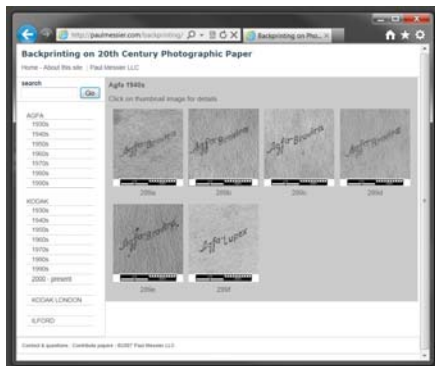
http://paulmessier.com/backprinting/ Backprinting on Pho...

Backprinting on 20th Century Photographic Paper

Home · About this site | Paul Messier LLC

search

Go

AGFA
1930s
1940s
1950s
1960s
1970s
1980s
1990s

KODAK
1930s
1940s
1950s
1960s
1970s
1980s
1990s
2000 - present

KODAK LONDON

ILFORD

Agfa 1940s

Click on thumbnail image for details

Agfa Brovira

Agfa Brovira

Agfa Brovira

Agfa Brovira

Agfa Brovira

Agfa Lupex

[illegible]

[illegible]

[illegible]

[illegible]

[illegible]

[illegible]

Contact & questions · Contribute papers · ©2007 Paul Messier LLC